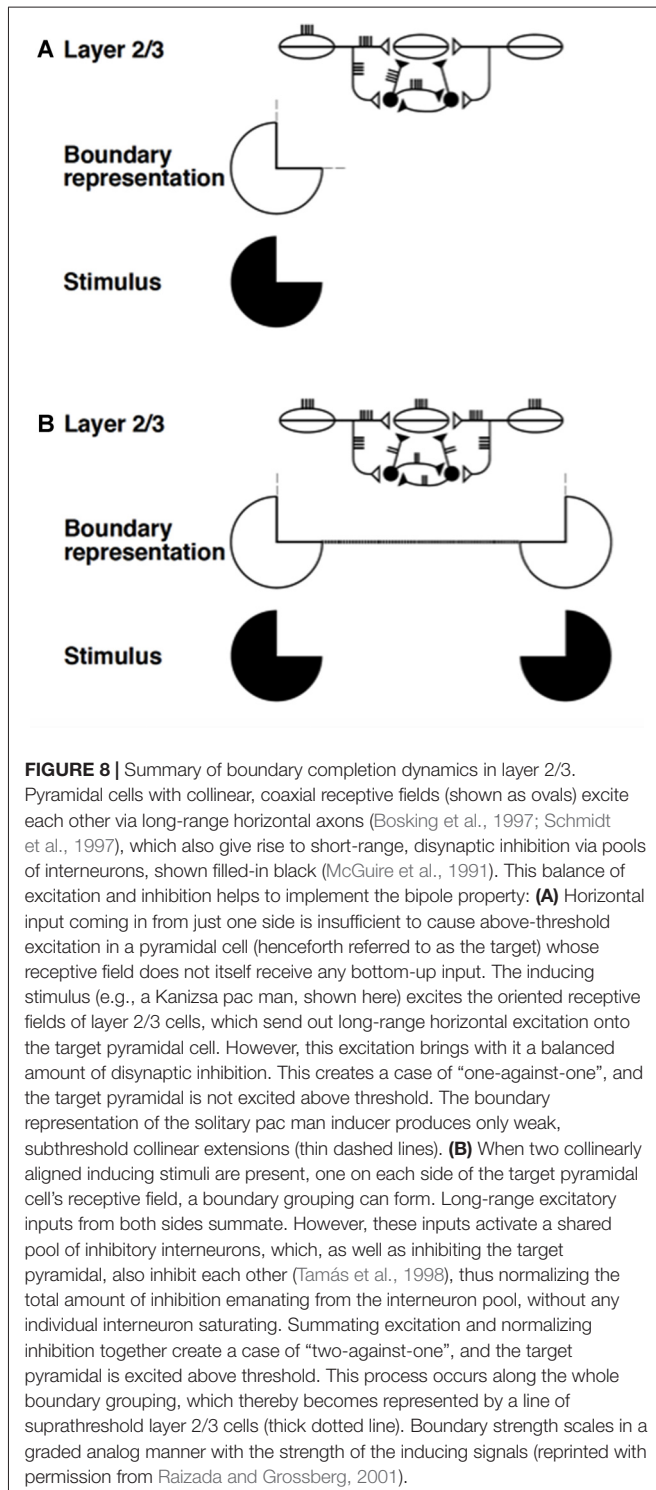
A Layer 2/3

Boundary representation

Stimulus

B Layer 2/3

Boundary representation

Stimulus

**FIGURE 8 |** Summary of boundary completion dynamics in layer 2/3. Pyramidal cells with collinear, coaxial receptive fields (shown as ovals) excite each other via long-range horizontal axons (Bosking et al., 1997; Schmidt et al., 1997), which also give rise to short-range, disynaptic inhibition via pools of interneurons, shown filled-in black (McGuire et al., 1991). This balance of excitation and inhibition helps to implement the bipole property: **(A)** Horizontal input coming in from just one side is insufficient to cause above-threshold excitation in a pyramidal cell (henceforth referred to as the target) whose receptive field does not itself receive any bottom-up input. The inducing stimulus (e.g., a Kanizsa pac man, shown here) excites the oriented receptive fields of layer 2/3 cells, which send out long-range horizontal excitation onto the target pyramidal cell. However, this excitation brings with it a balanced amount of disynaptic inhibition. This creates a case of "one-against-one", and the target pyramidal is not excited above threshold. The boundary representation of the solitary pac man inducer produces only weak, subthreshold collinear extensions (thin dashed lines). **(B)** When two collinearly aligned inducing stimuli are present, one on each side of the target pyramidal cell's receptive field, a boundary grouping can form. Long-range excitatory inputs from both sides summate. However, these inputs activate a shared pool of inhibitory interneurons, which, as well as inhibiting the target pyramidal, also inhibit each other (Tamás et al., 1998), thus normalizing the total amount of inhibition emanating from the interneuron pool, without any individual interneuron saturating. Summating excitation and normalizing inhibition together create a case of "two-against-one", and the target pyramidal is excited above threshold. This process occurs along the whole boundary grouping, which thereby becomes represented by a line of suprathreshold layer 2/3 cells (thick dotted line). Boundary strength scales in a graded analog manner with the strength of the inducing signals (reprinted with permission from Raizada and Grossberg, 2001).